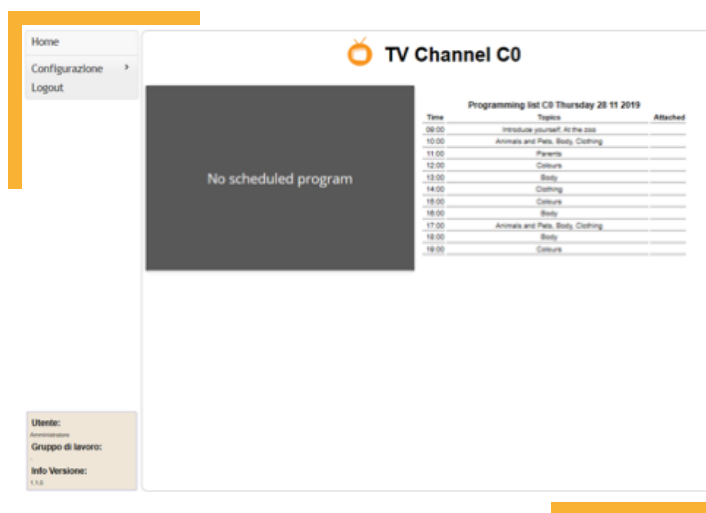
Home

Configurazione ›

Logout

TV Channel C0

No scheduled program

Programming list C0 Thursday 28 11 2019

| Time | Topics | Attached |
|---|---|---|
| 09:00 | Introduce yourself, At the zoo | |
| 10:00 | Animals and Pets, Body, Clothing | |
| 11:00 | Parents | |
| 12:00 | Colours | |
| 13:00 | Body | |
| 14:00 | Clothing | |
| 15:00 | Colours | |
| 16:00 | Body | |
| 17:00 | Animals and Pets, Body, Clothing | |
| 18:00 | Body | |
| 19:00 | Colours | |

Utente:
Amministratore
Gruppo di lavoro:

Info Versione:
1.1.0